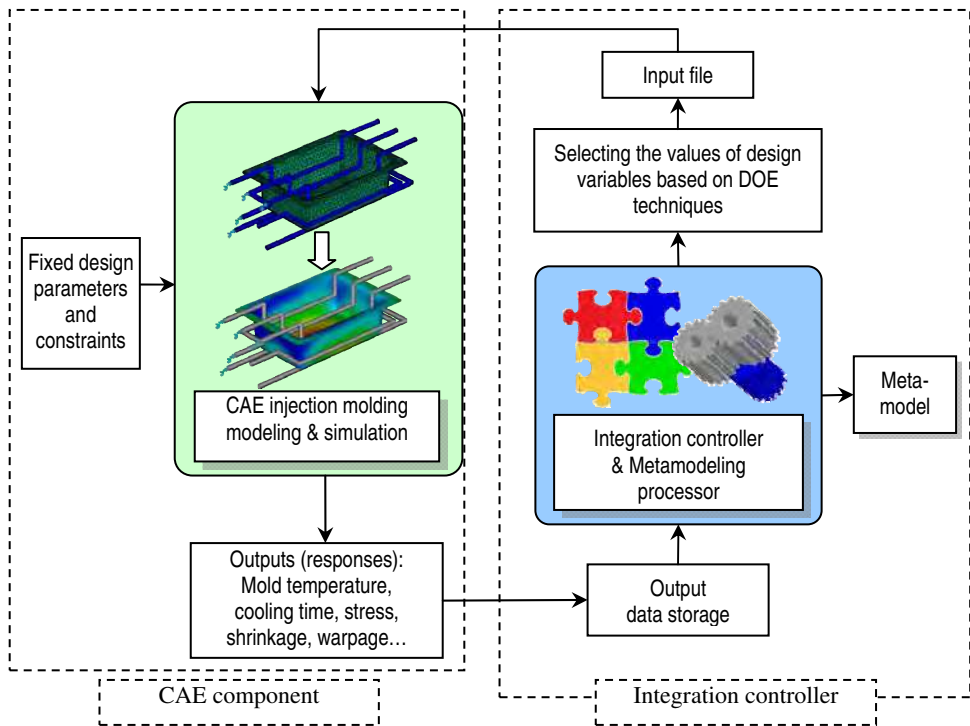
Input file

Selecting the values of design variables based on DOE techniques

Fixed design parameters and constraints

CAE injection molding modeling & simulation

Integration controller & Metamodeling processor

Meta-model

Outputs (responses): Mold temperature, cooling time, stress, shrinkage, warpage…

Output data storage

CAE component

Integration controller